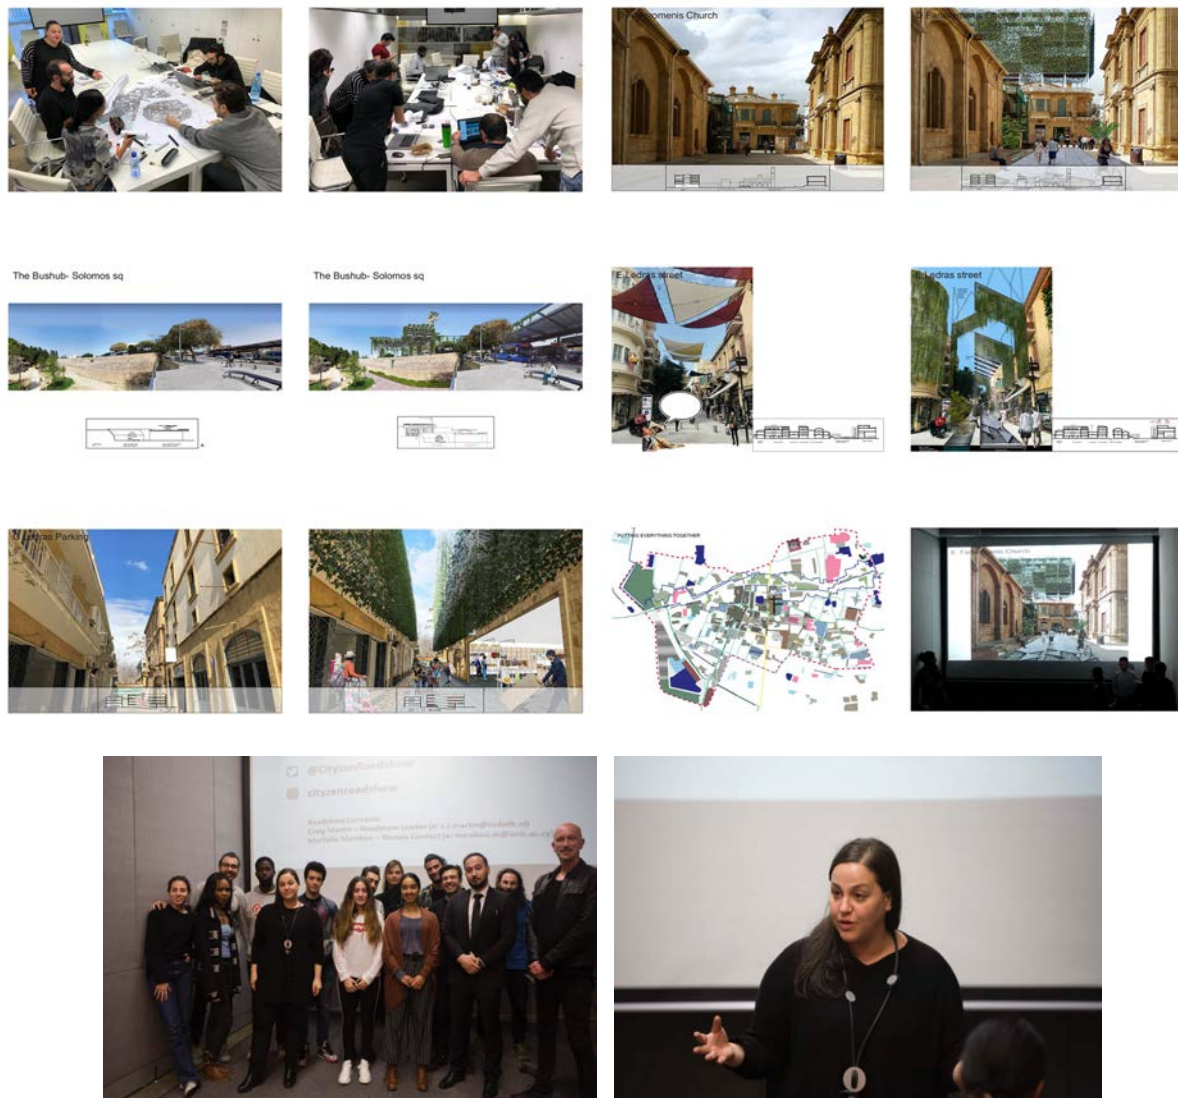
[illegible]omenis Church

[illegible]

The Bushub- Solomos sq

The Bushub- Solomos sq

E. Ledras street

E. Ledras street

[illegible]dras Parking

PUTTING EVERYTHING TOGETHER

E. Fa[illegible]s Church

@Cityzenroadshow

cityzenroadshow

Roadshow Contacts:
Craig Martin – Roadshow Leader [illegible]
Marhella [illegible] – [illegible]